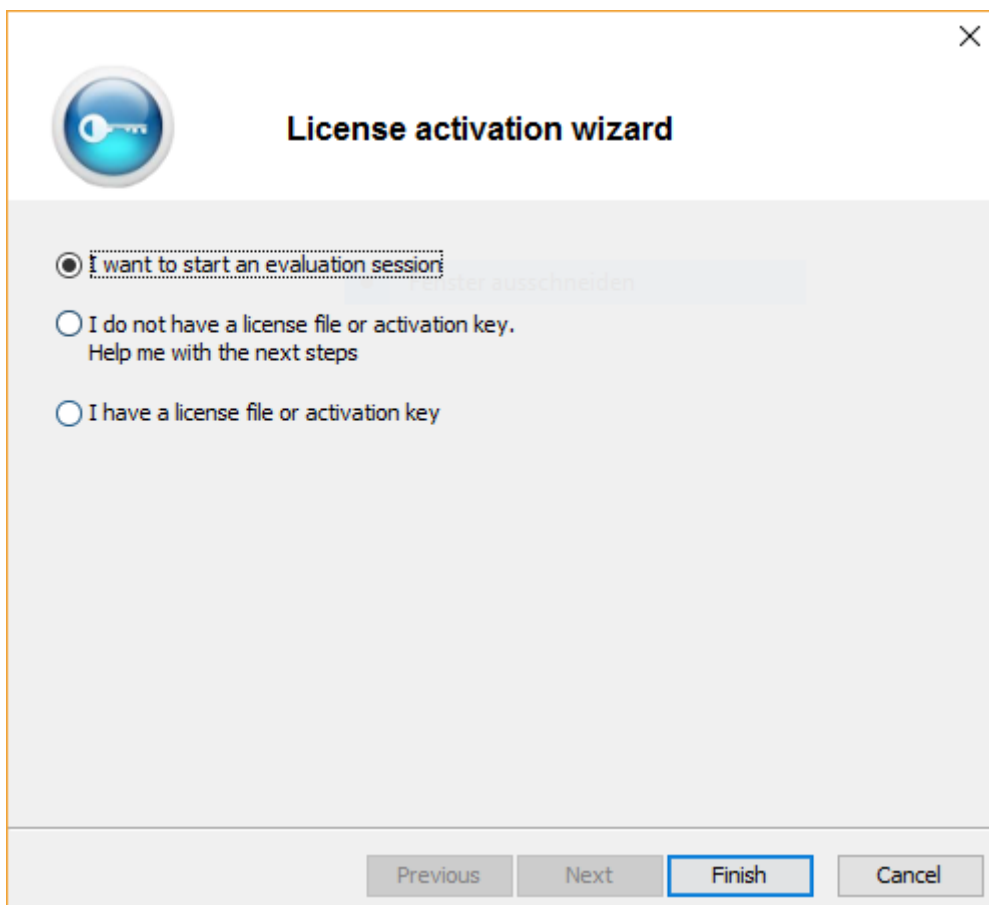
×

License activation wizard

I want to start an evaluation session

Fenster ausschneiden

I do not have a license file or activation key.
Help me with the next steps

I have a license file or activation key

Previous Next Finish Cancel